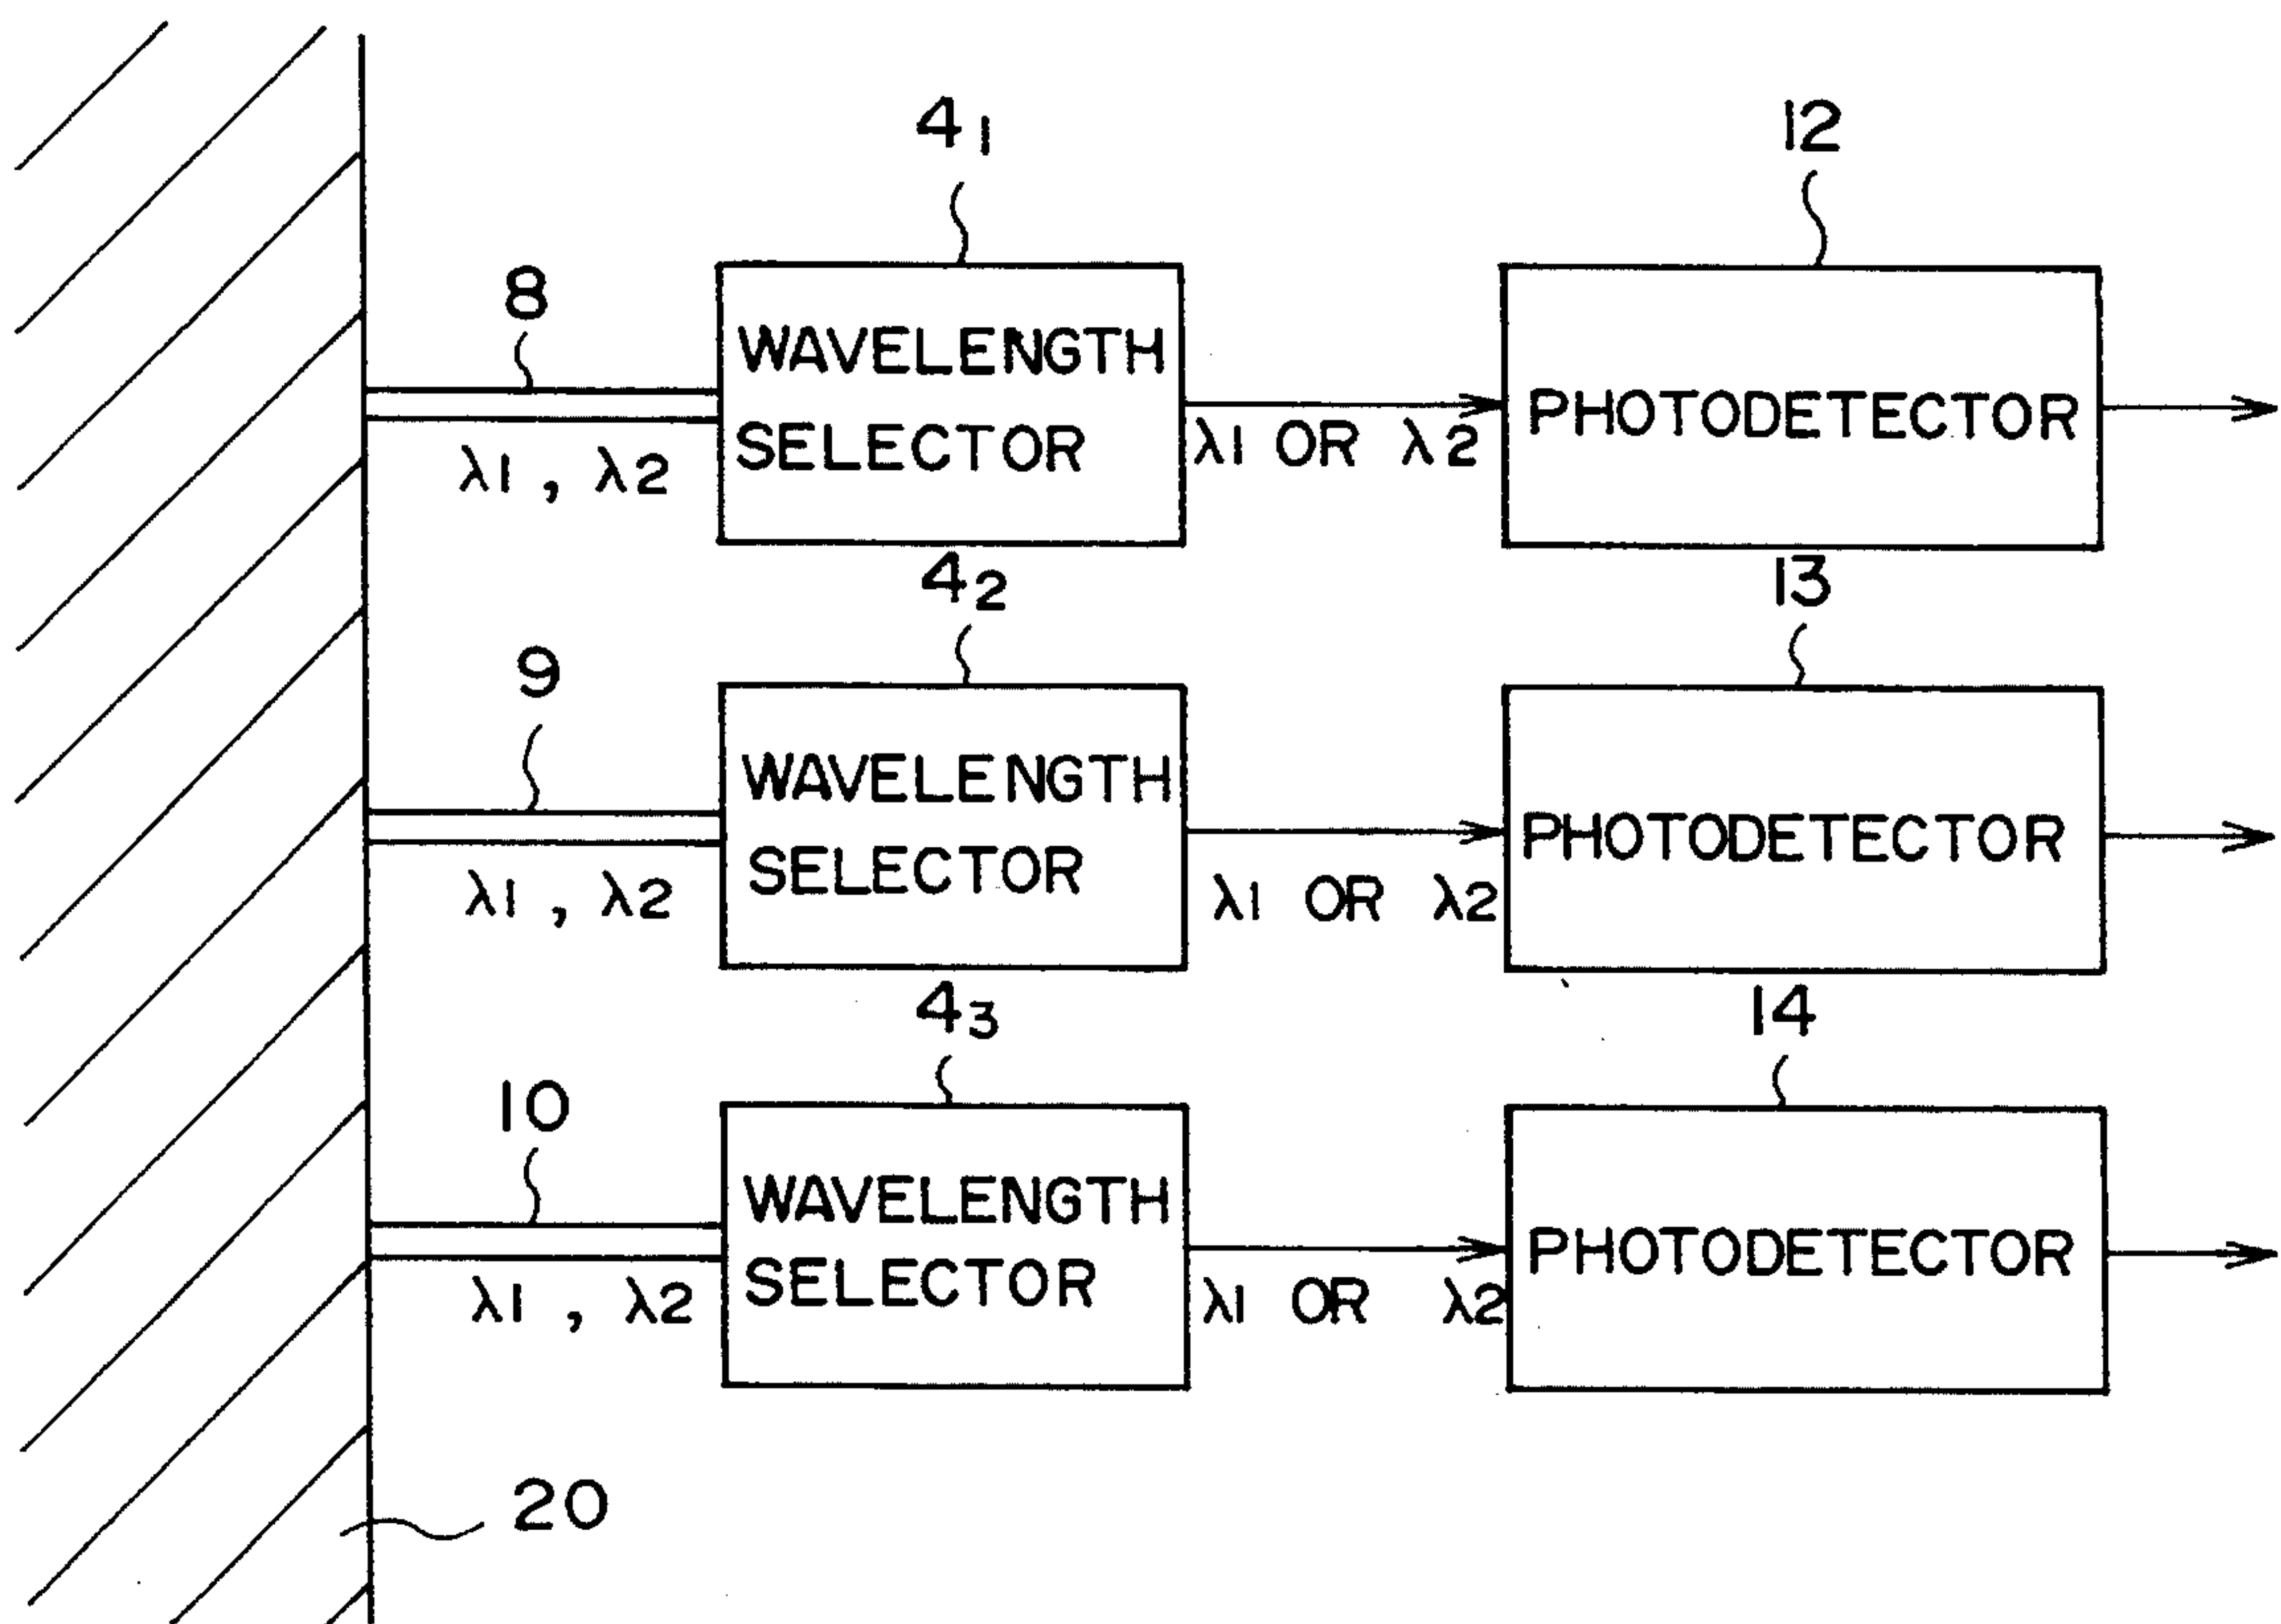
$4_1$

12

8

WAVELENGTH SELECTOR

PHOTODETECTOR

$\lambda 1$, $\lambda 2$

$\lambda 1$ OR $\lambda 2$

$4_2$

13

9

WAVELENGTH SELECTOR

PHOTODETECTOR

$\lambda 1$, $\lambda 2$

$\lambda 1$ OR $\lambda 2$

$4_3$

14

10

WAVELENGTH SELECTOR

PHOTODETECTOR

$\lambda 1$, $\lambda 2$

$\lambda 1$ OR $\lambda 2$

20